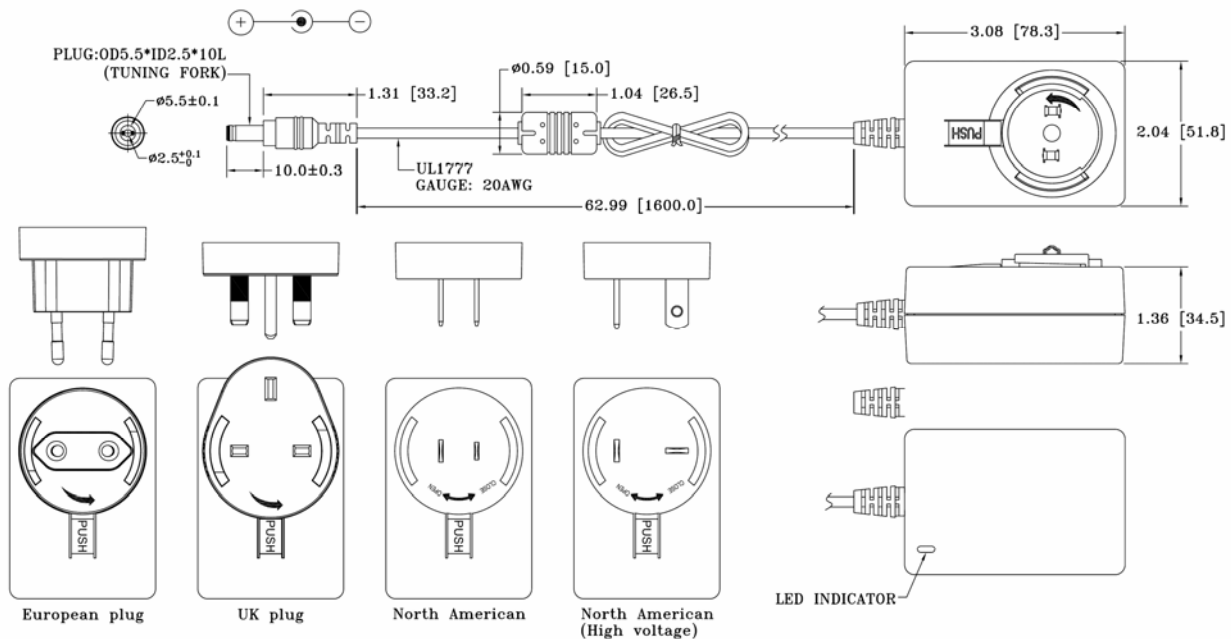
+ ● −

PLUG:OD5.5*ID2.5*10L
(TUNING FORK)

ø5.5±0.1

$ø2.5^{+0.1}_{-0}$

10.0±0.3

1.31 [33.2]

ø0.59 [15.0]

1.04 [26.5]

UL1777
GAUGE: 20AWG

62.99 [1600.0]

3.08 [78.3]

PUSH

2.04 [51.8]

1.36 [34.5]

PUSH

PUSH

OPEN CLOSE

PUSH

OPEN CLOSE

PUSH

European plug

UK plug

North American

North American
(High voltage)

LED INDICATOR